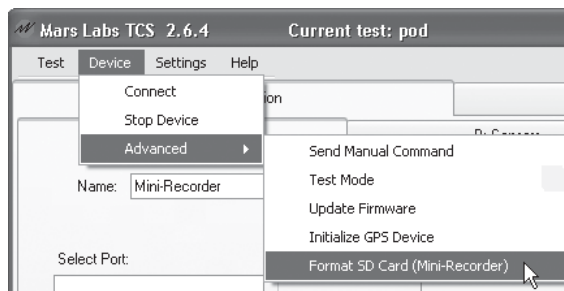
Mars Labs TCS 2.6.4 Current test: pod

Test Device Settings Help

Connect
Stop Device
Advanced

ion

Send Manual Command
Test Mode
Update Firmware
Initialize GPS Device
Format SD Card (Mini-Recorder)

Name: Mini-Recorder

Select Port:

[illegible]